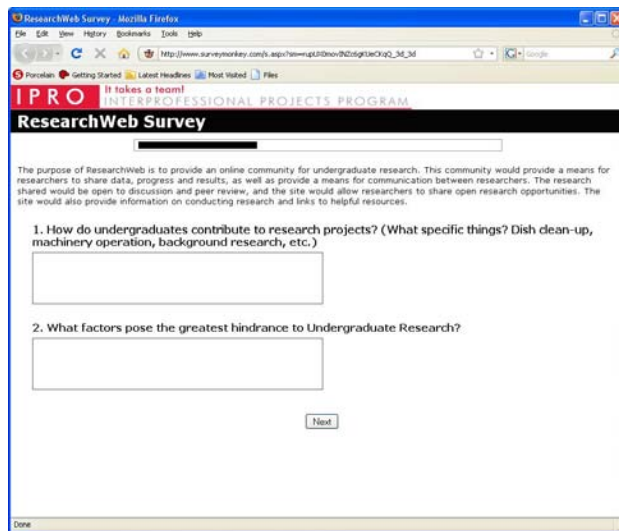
ResearchWeb Survey - Mozilla Firefox

File Edit View History Bookmarks Tools Help

http://www.surveymonkey.com/s.aspx?sm=rupUXDmovBNZo6gKUeCKqQ_3d_3d

Google

Porcelain Getting Started Latest Headlines Most Visited Files

IPRO It takes a team! INTERPROFESSIONAL PROJECTS PROGRAM

ResearchWeb Survey

The purpose of ResearchWeb is to provide an online community for undergraduate research. This community would provide a means for researchers to share data, progress and results, as well as provide a means for communication between researchers. The research shared would be open to discussion and peer review, and the site would allow researchers to share open research opportunities. The site would also provide information on conducting research and links to helpful resources.

1. How do undergraduates contribute to research projects? (What specific things? Dish clean-up, machinery operation, background research, etc.)

2. What factors pose the greatest hindrance to Undergraduate Research?

Next

Done